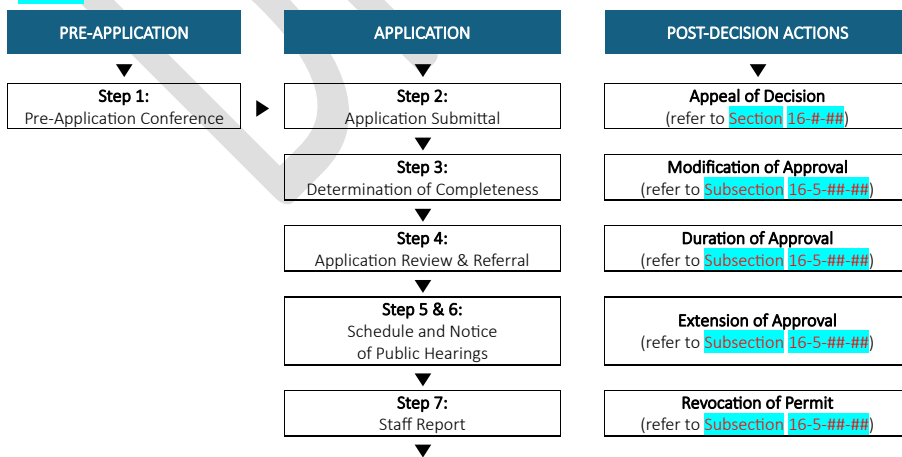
PRE-APPLICATION

Step 1:
Pre-Application Conference

APPLICATION

Step 2:
Application Submittal

Step 3:
Determination of Completeness

Step 4:
Application Review & Referral

Step 5 & 6:
Schedule and Notice of Public Hearings

Step 7:
Staff Report

POST-DECISION ACTIONS

Appeal of Decision
(refer to Section 16-#-##)

Modification of Approval
(refer to Subsection 16-5-##-##)

Duration of Approval
(refer to Subsection 16-5-##-##)

Extension of Approval
(refer to Subsection 16-5-##-##)

Revocation of Permit
(refer to Subsection 16-5-##-##)